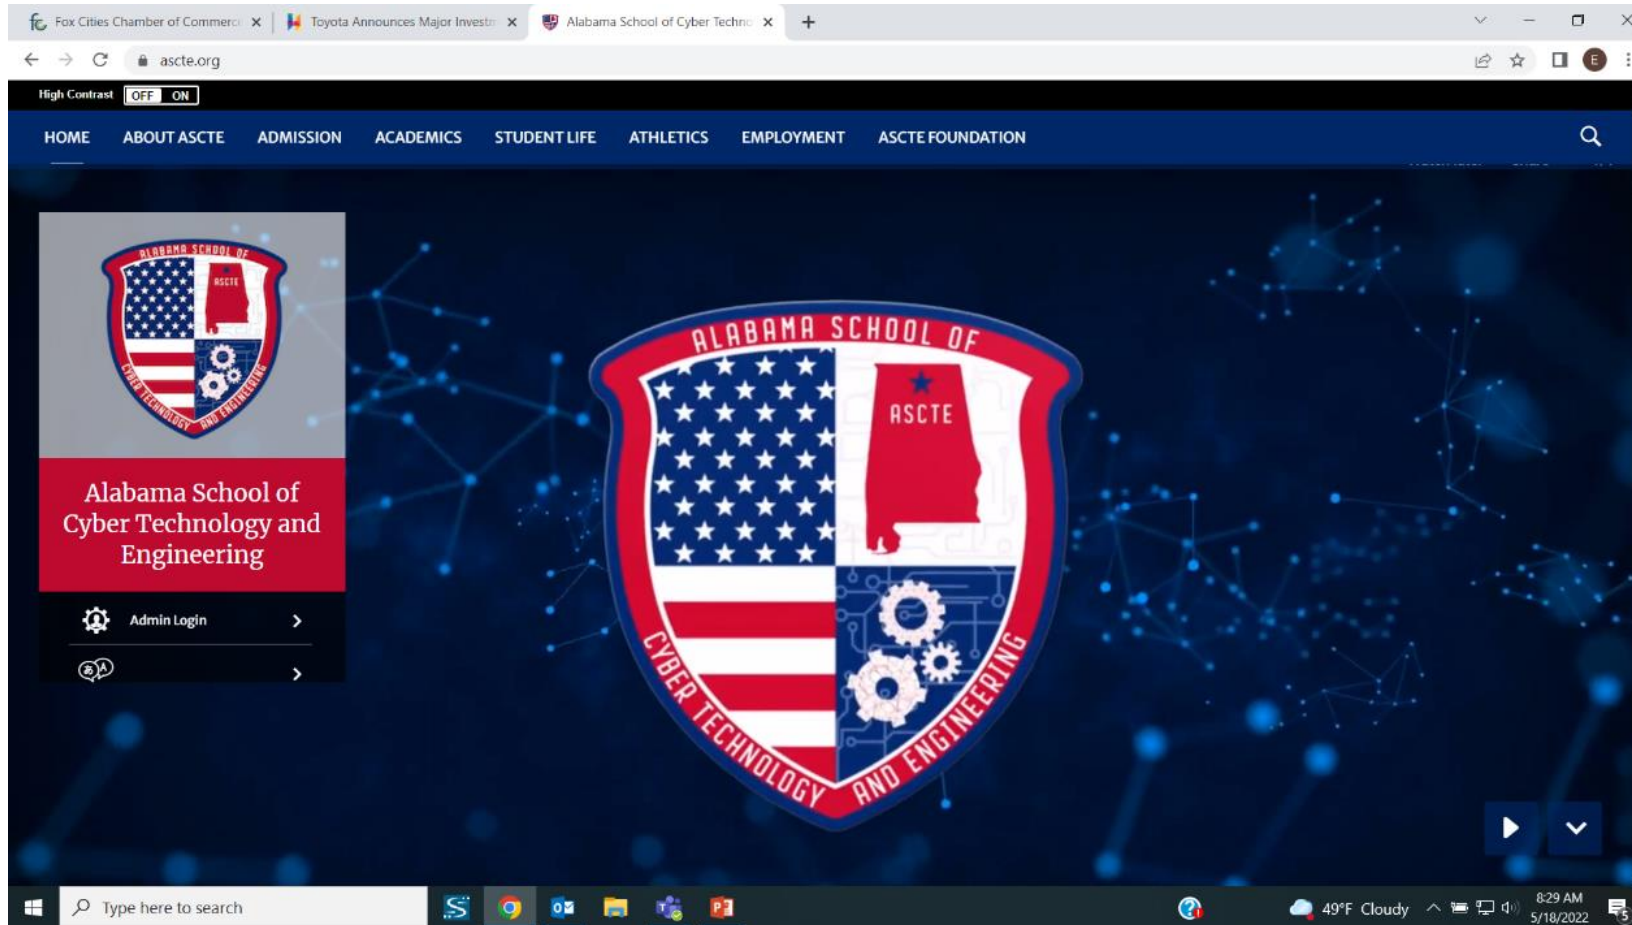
Fox Cities Chamber of Commerc ×
Toyota Announces Major Investm ×
Alabama School of Cyber Techno ×
+

ascte.org

High Contrast OFF ON

HOME ABOUT ASCTE ADMISSION ACADEMICS STUDENT LIFE ATHLETICS EMPLOYMENT ASCTE FOUNDATION

ALABAMA SCHOOL OF
ASCTE
CYBER TECHNOLOGY AND ENGINEERING

Alabama School of Cyber Technology and Engineering

Admin Login

ALABAMA SCHOOL OF
ASCTE
CYBER TECHNOLOGY AND ENGINEERING

Type here to search

49°F Cloudy

8:29 AM
5/18/2022